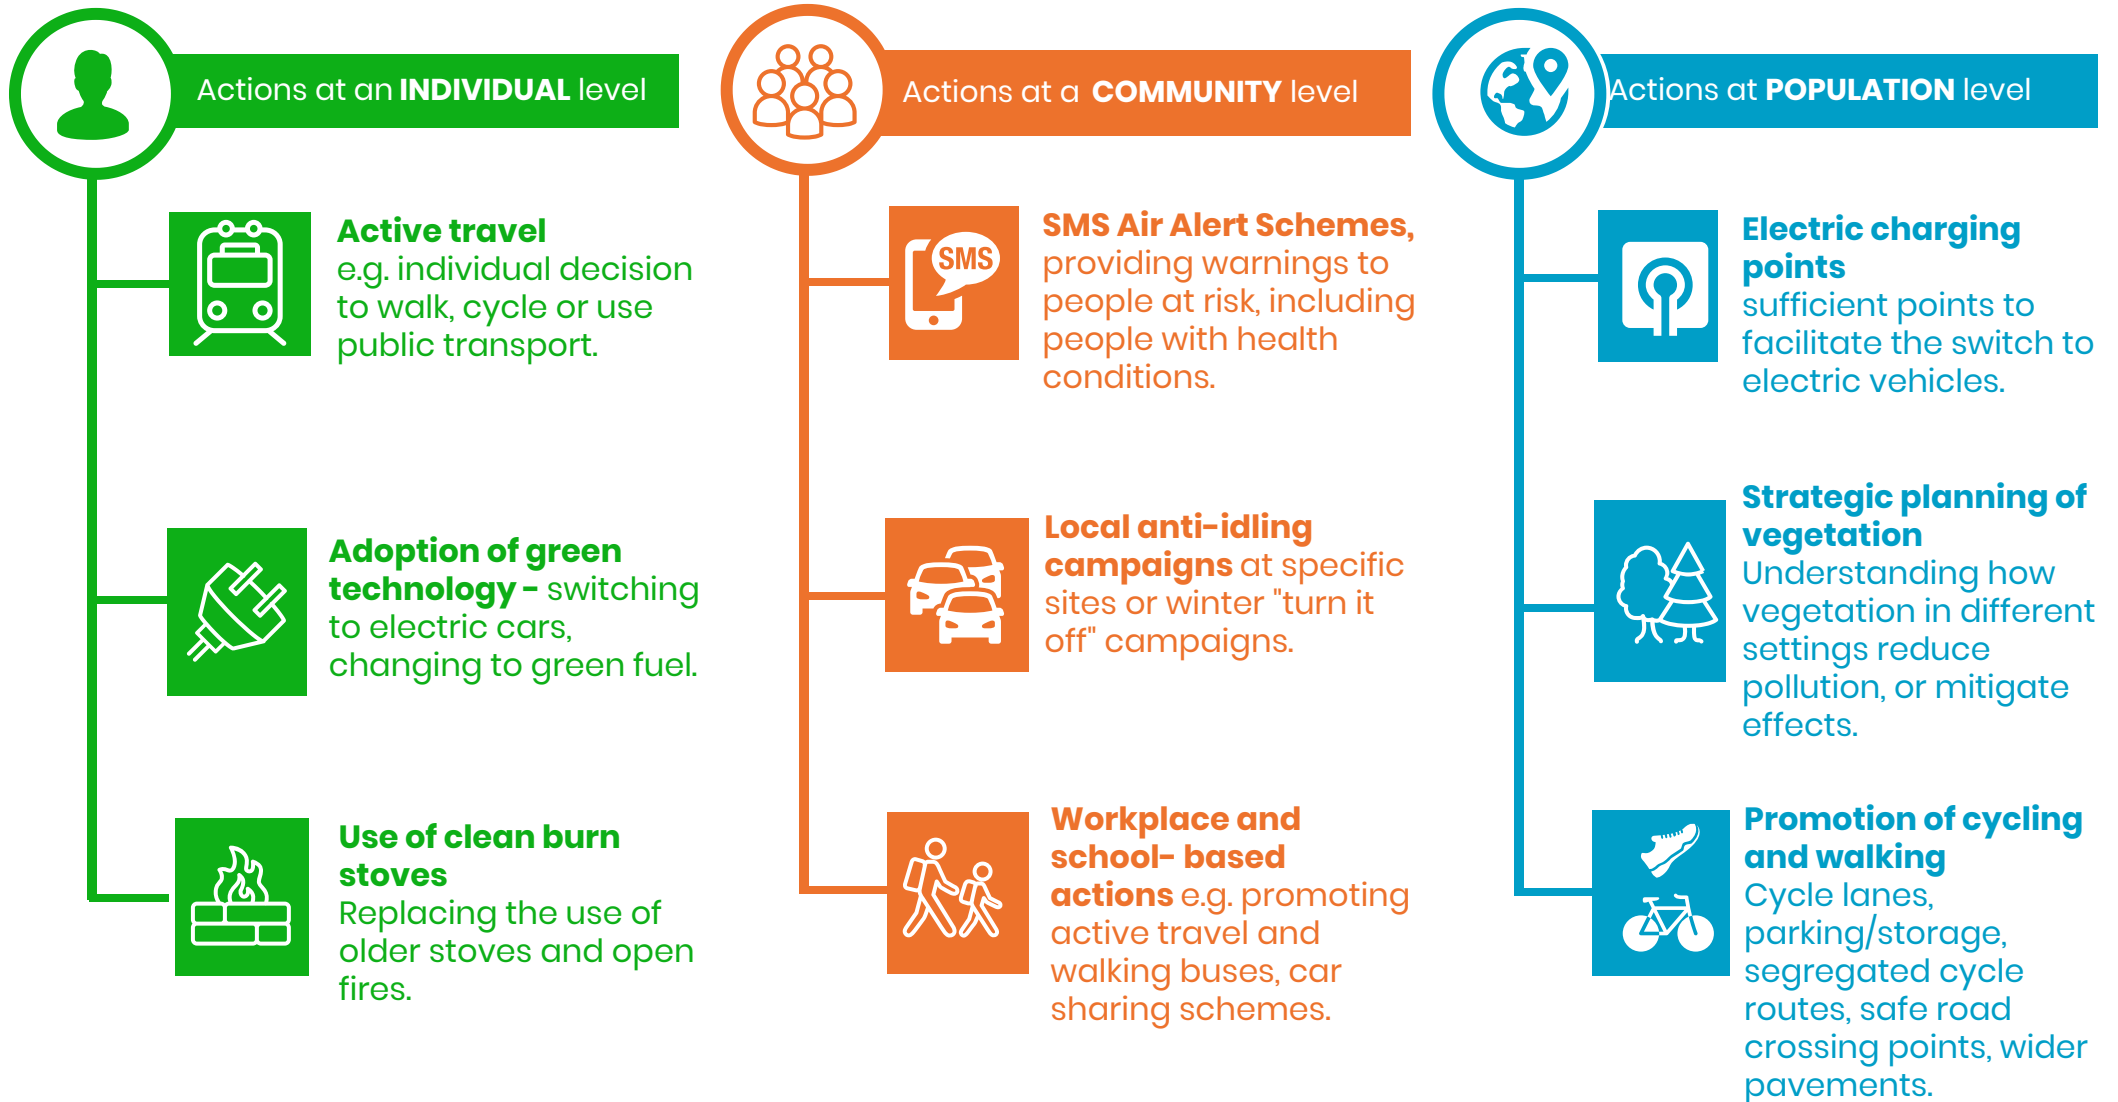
Actions at an **INDIVIDUAL** level

**Active travel** e.g. individual decision to walk, cycle or use public transport.

**Adoption of green technology -** switching to electric cars, changing to green fuel.

**Use of clean burn stoves** Replacing the use of older stoves and open fires.

Actions at a **COMMUNITY** level

SMS

**SMS Air Alert Schemes,** providing warnings to people at risk, including people with health conditions.

**Local anti-idling campaigns** at specific sites or winter "turn it off" campaigns.

**Workplace and school- based actions** e.g. promoting active travel and walking buses, car sharing schemes.

Actions at **POPULATION** level

**Electric charging points** sufficient points to facilitate the switch to electric vehicles.

**Strategic planning of vegetation** Understanding how vegetation in different settings reduce pollution, or mitigate effects.

**Promotion of cycling and walking** Cycle lanes, parking/storage, segregated cycle routes, safe road crossing points, wider pavements.